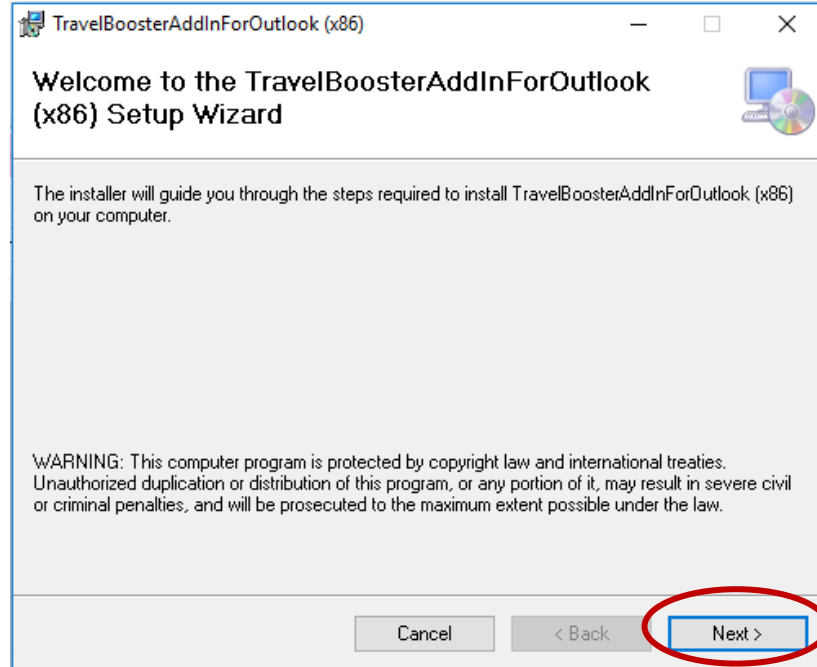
TravelBoosterAddInForOutlook (x86)

Welcome to the TravelBoosterAddInForOutlook (x86) Setup Wizard

The installer will guide you through the steps required to install TravelBoosterAddInForOutlook (x86) on your computer.

WARNING: This computer program is protected by copyright law and international treaties. Unauthorized duplication or distribution of this program, or any portion of it, may result in severe civil or criminal penalties, and will be prosecuted to the maximum extent possible under the law.

Cancel
< Back
Next >